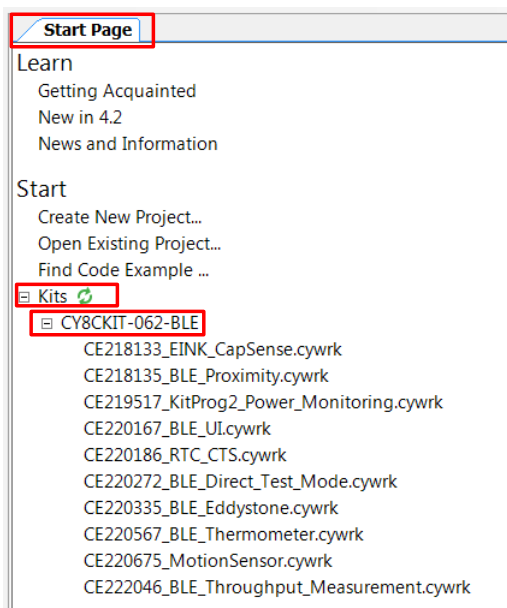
Start Page

Learn
Getting Acquainted
New in 4.2
News and Information

Start
Create New Project...
Open Existing Project...
Find Code Example ...
⊟ Kits
⊟ CY8CKIT-062-BLE
CE218133_EINK_CapSense.cywrk
CE218135_BLE_Proximity.cywrk
CE219517_KitProg2_Power_Monitoring.cywrk
CE220167_BLE_UI.cywrk
CE220186_RTC_CTS.cywrk
CE220272_BLE_Direct_Test_Mode.cywrk
CE220335_BLE_Eddystone.cywrk
CE220567_BLE_Thermometer.cywrk
CE220675_MotionSensor.cywrk
CE222046_BLE_Throughput_Measurement.cywrk